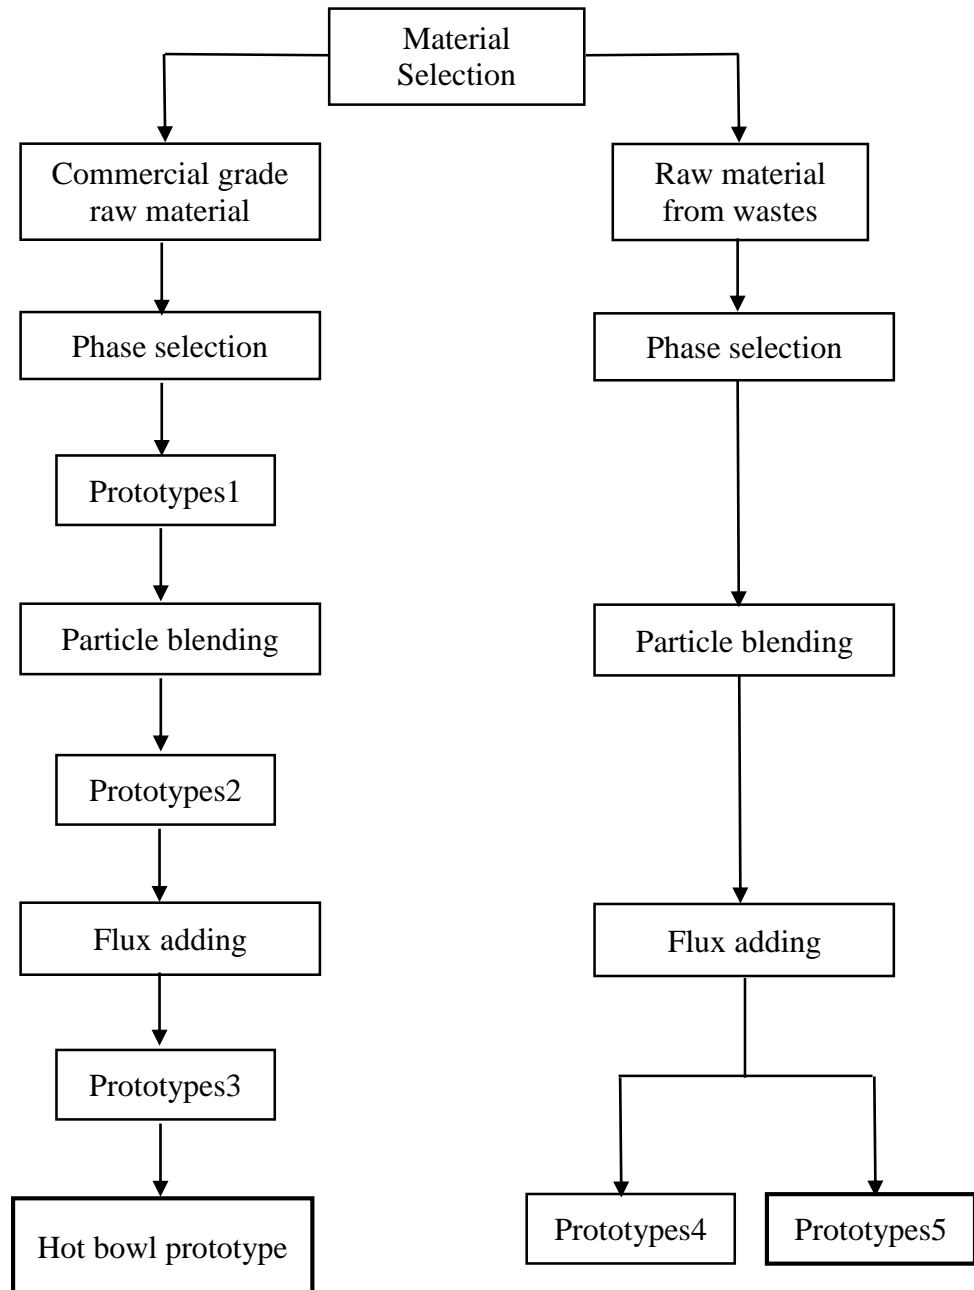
Material Selection

Commercial grade raw material

Phase selection

Prototypes1

Particle blending

Prototypes2

Flux adding

Prototypes3

Hot bowl prototype

Raw material from wastes

Phase selection

Particle blending

Flux adding

Prototypes4

Prototypes5